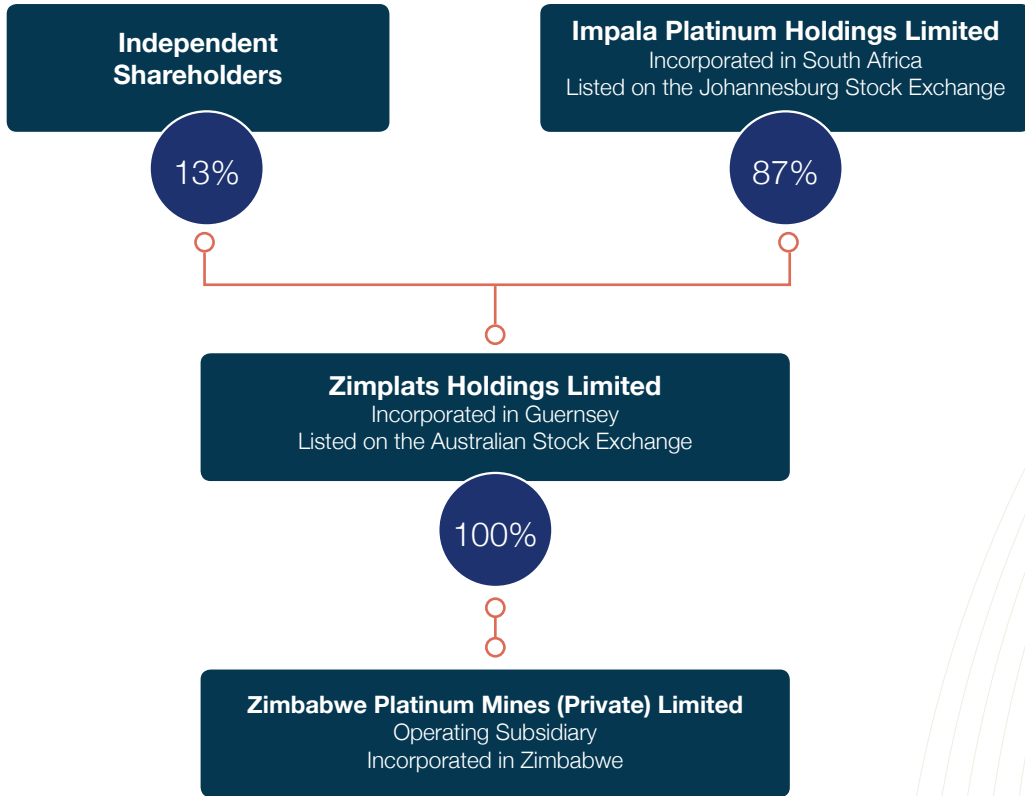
Independent Shareholders

13%

Impala Platinum Holdings Limited
Incorporated in South Africa
Listed on the Johannesburg Stock Exchange

87%

Zimplats Holdings Limited
Incorporated in Guernsey
Listed on the Australian Stock Exchange

100%

Zimbabwe Platinum Mines (Private) Limited
Operating Subsidiary
Incorporated in Zimbabwe